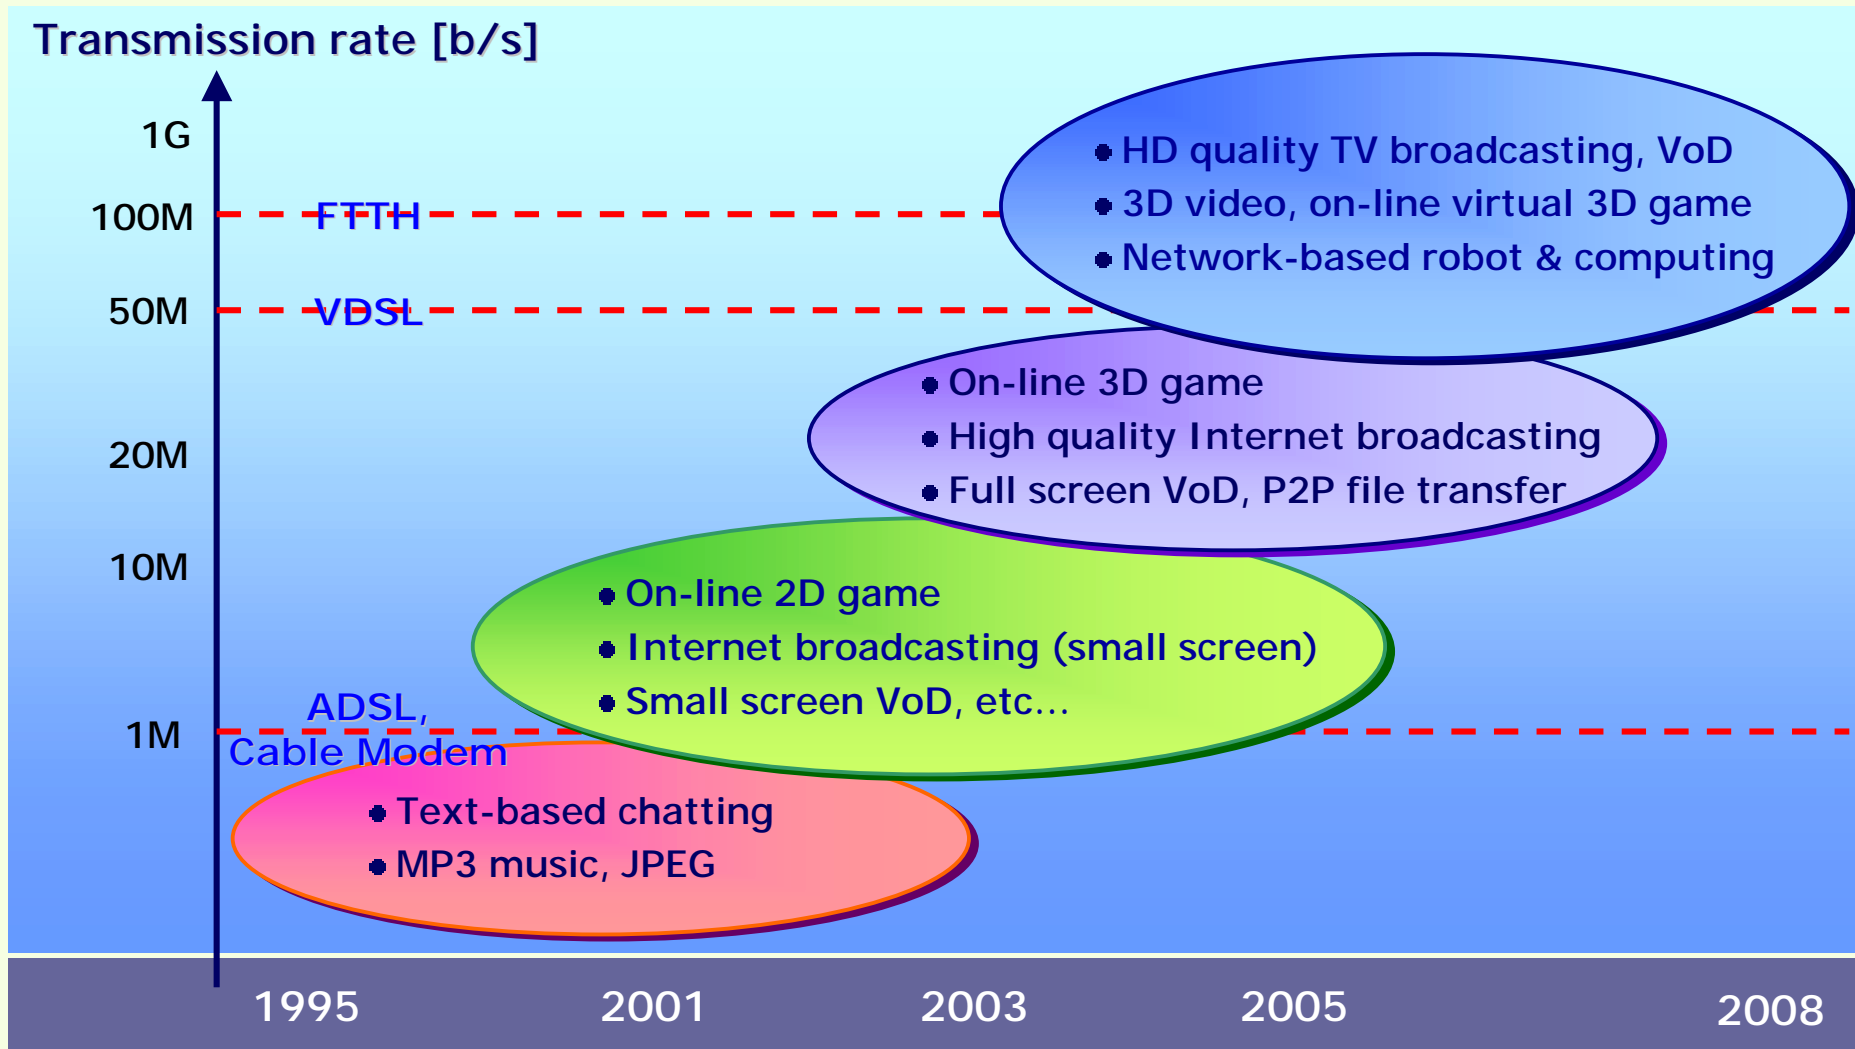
Transmission rate [b/s]

1G
100M
50M
20M
10M
1M

FTTH
VDSL
ADSL, Cable Modem

• HD quality TV broadcasting, VoD
• 3D video, on-line virtual 3D game
• Network-based robot & computing

• On-line 3D game
• High quality Internet broadcasting
• Full screen VoD, P2P file transfer

• On-line 2D game
• Internet broadcasting (small screen)
• Small screen VoD, etc...

• Text-based chatting
• MP3 music, JPEG

1995
2001
2003
2005
2008